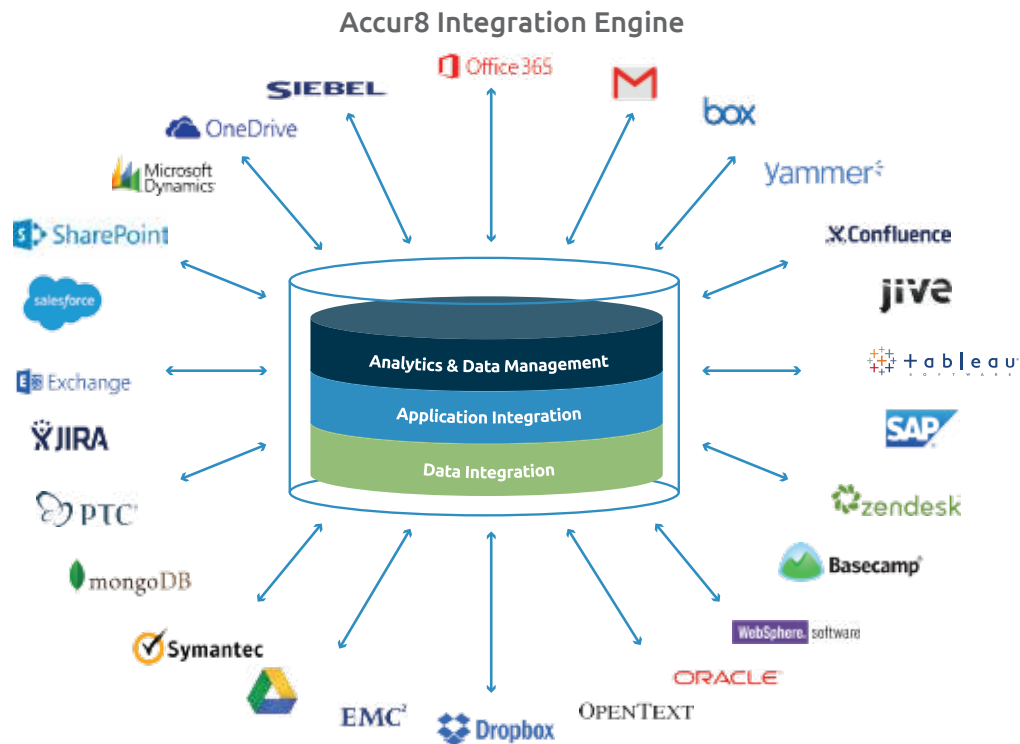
Accur8 Integration Engine

Office 365

SIEBEL

box

OneDrive

Yammer

Microsoft Dynamics

Confluence

SharePoint

jive

salesforce

Analytics & Data Management

Application Integration

Data Integration

tableau SOFTWARE

Exchange

JIRA

SAP

PTC

zendesk

mongoDB

Basecamp

WebSphere. software

Symantec

ORACLE

EMC$^2$

OPENTEXT

Dropbox